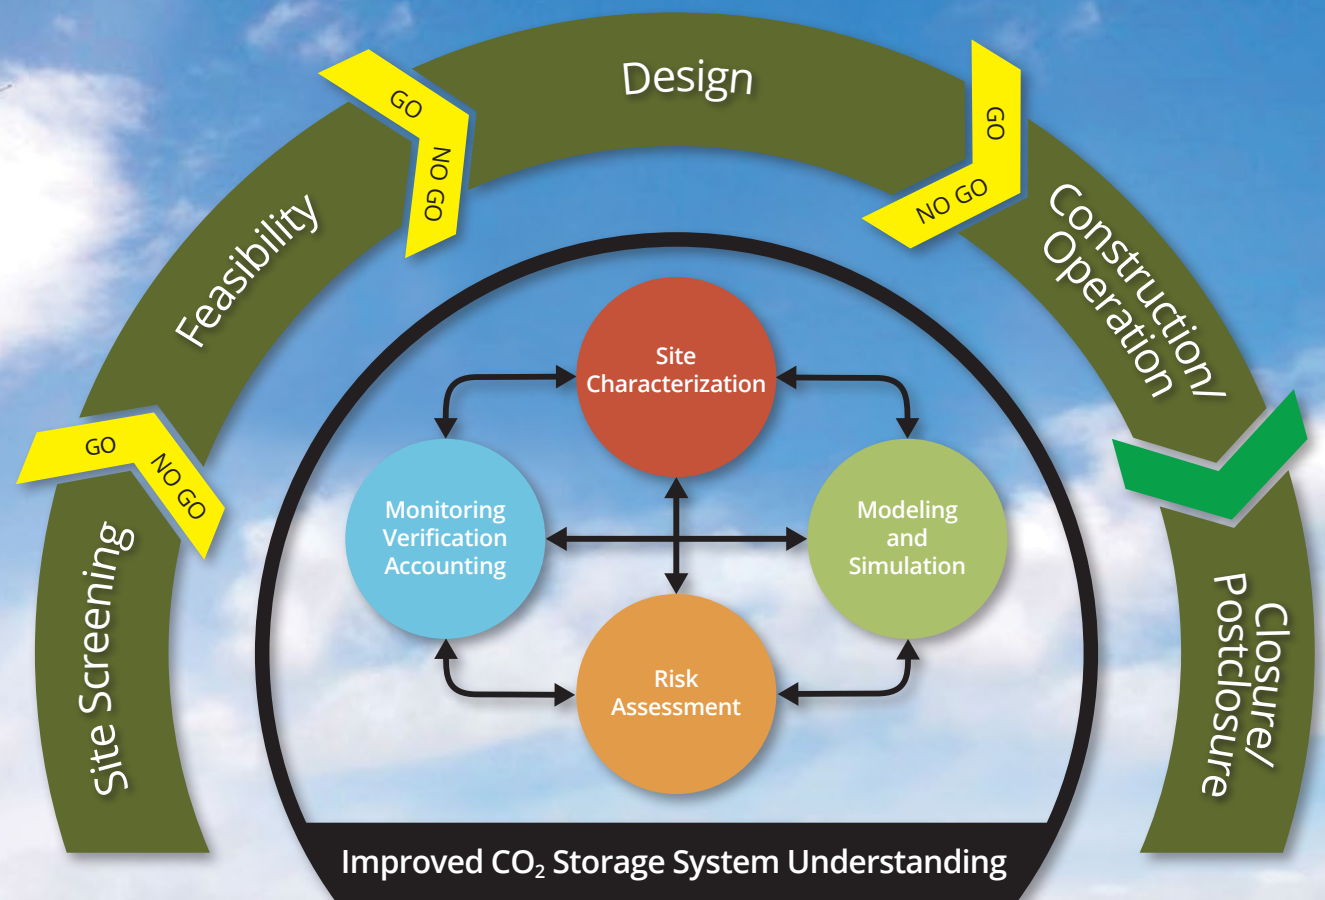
Site Screening

GO

NO GO

Feasibility

GO

NO GO

Design

GO

NO GO

Construction/ Operation

Closure/ Postclosure

Site Characterization

Monitoring Verification Accounting

Modeling and Simulation

Risk Assessment

Improved $CO_2$ Storage System Understanding